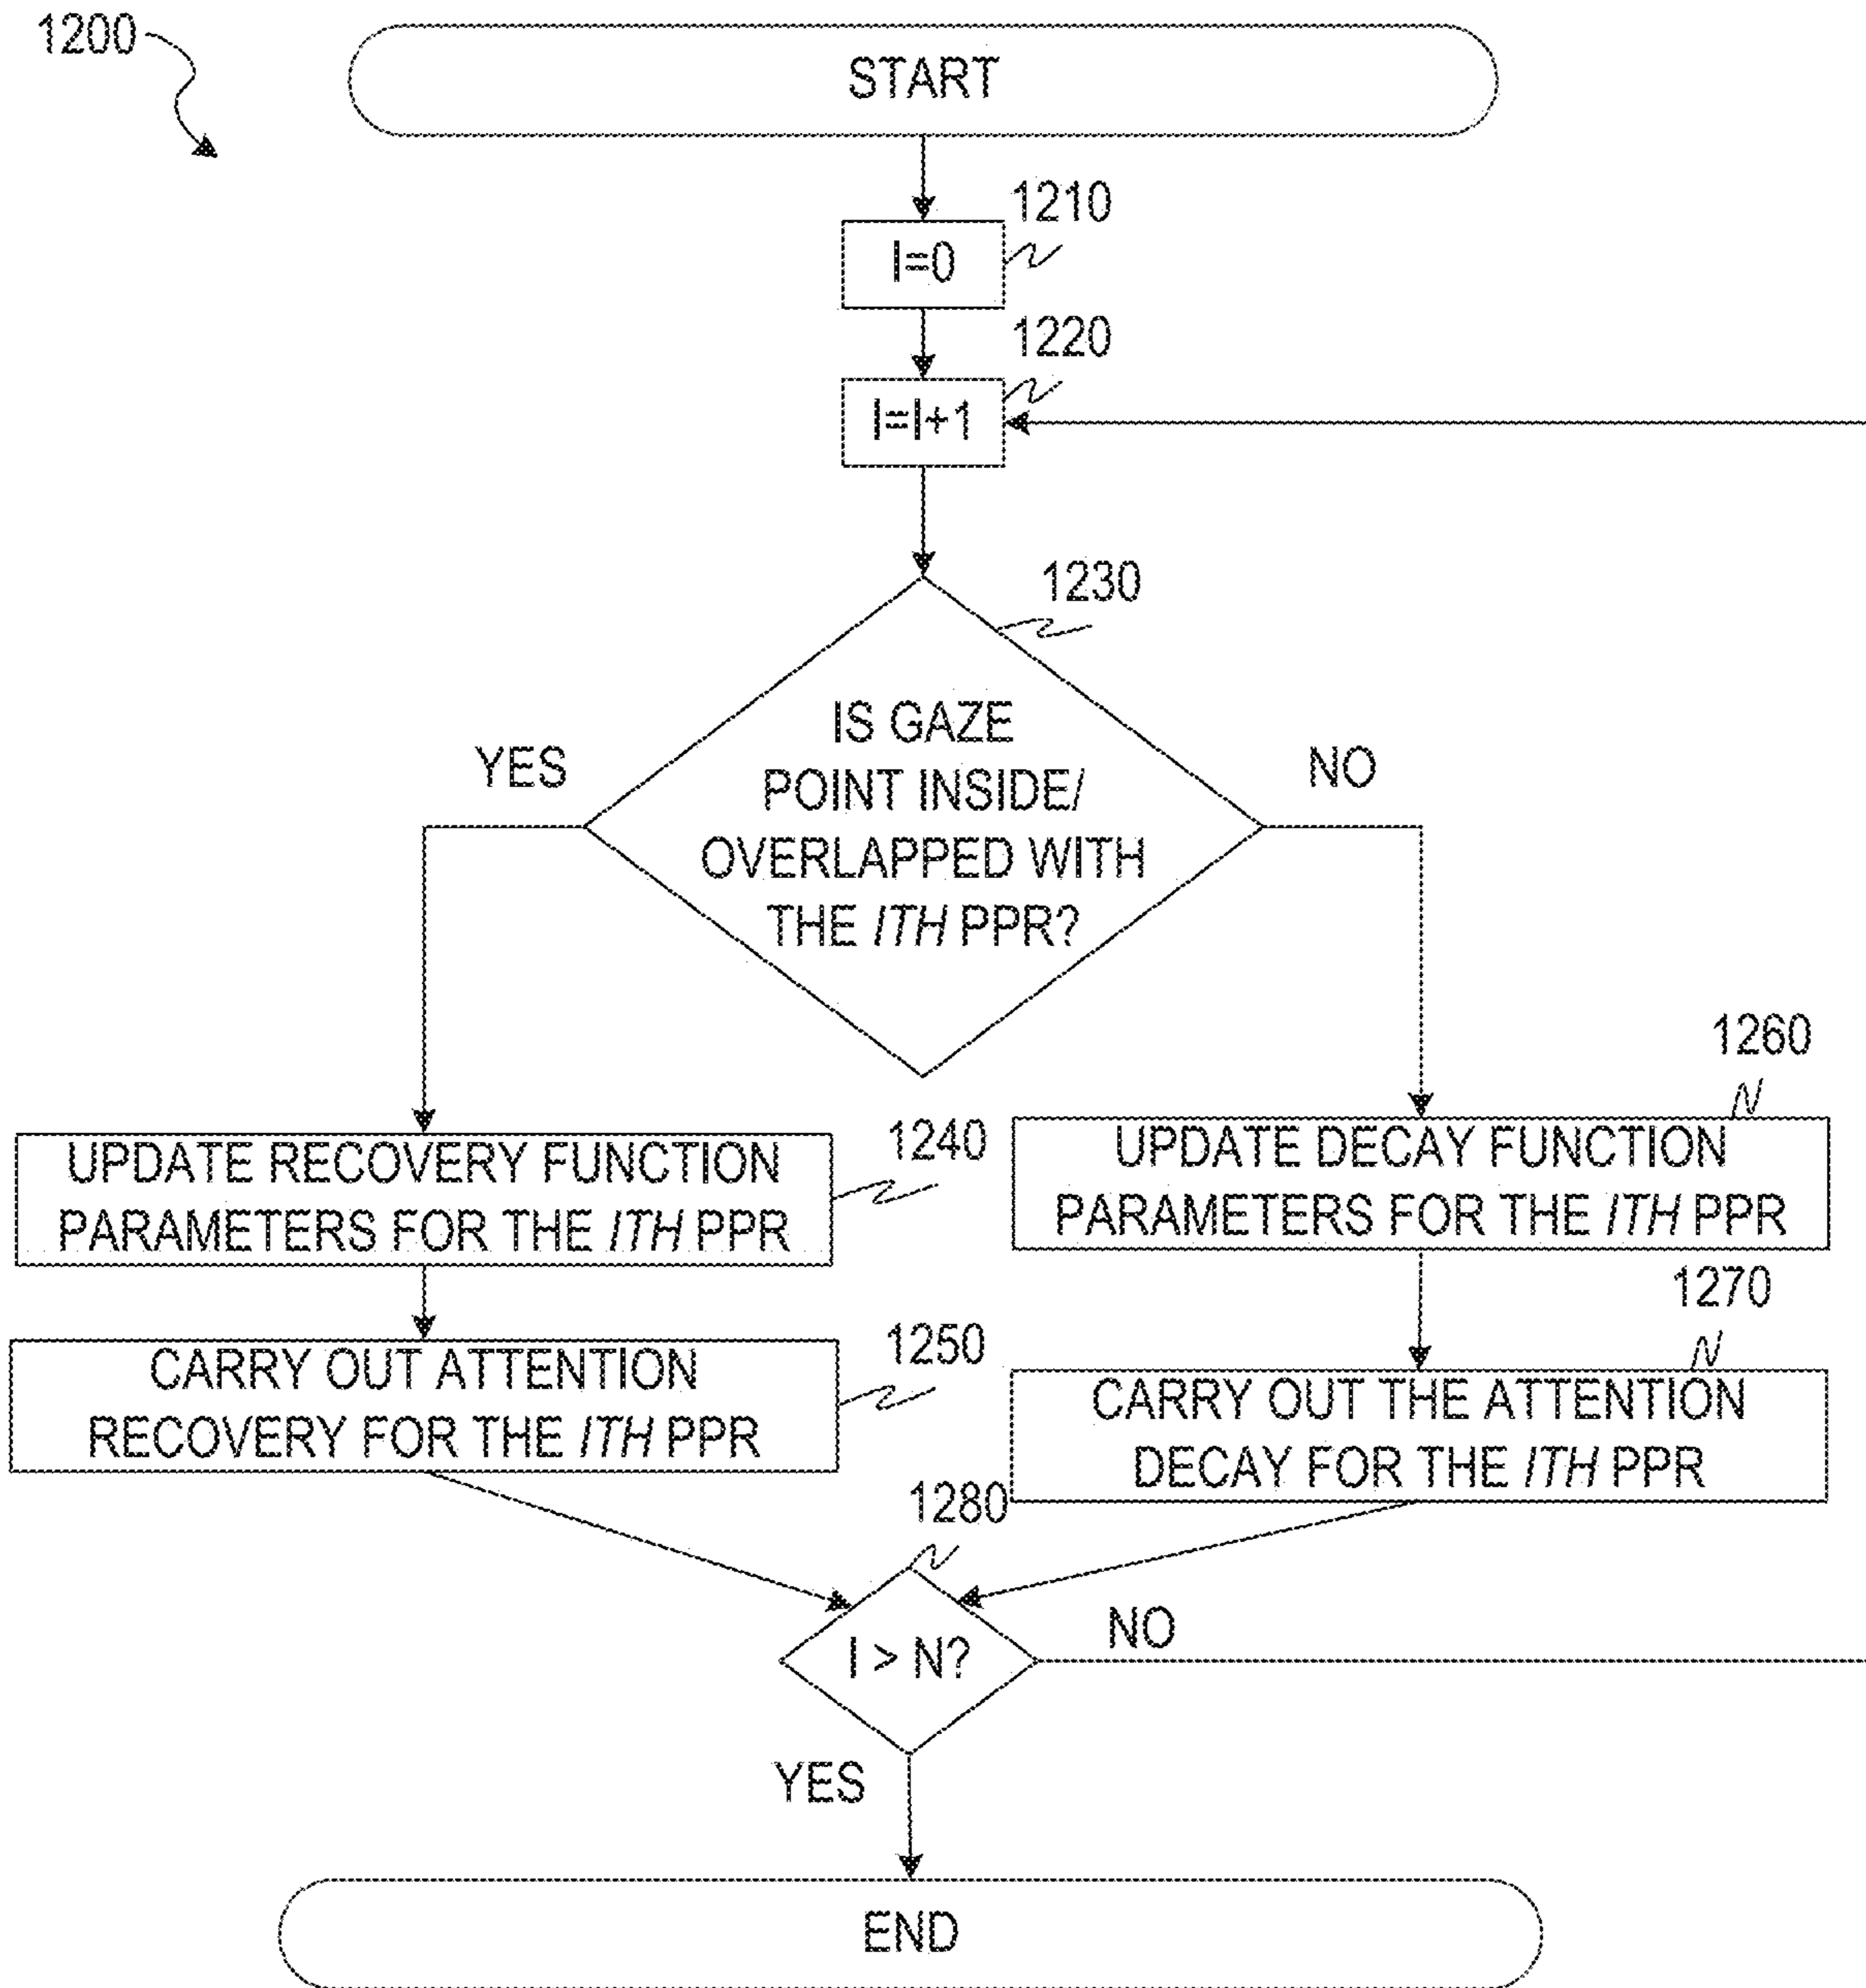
1200

START

1210

I=0

1220

I=I+1

1230

IS GAZE POINT INSIDE/ OVERLAPPED WITH THE *ITH* PPR?

YES

NO

1240

UPDATE RECOVERY FUNCTION PARAMETERS FOR THE *ITH* PPR

1260

UPDATE DECAY FUNCTION PARAMETERS FOR THE *ITH* PPR

1250

CARRY OUT ATTENTION RECOVERY FOR THE *ITH* PPR

1270

CARRY OUT THE ATTENTION DECAY FOR THE *ITH* PPR

1280

I > N?

NO

YES

END